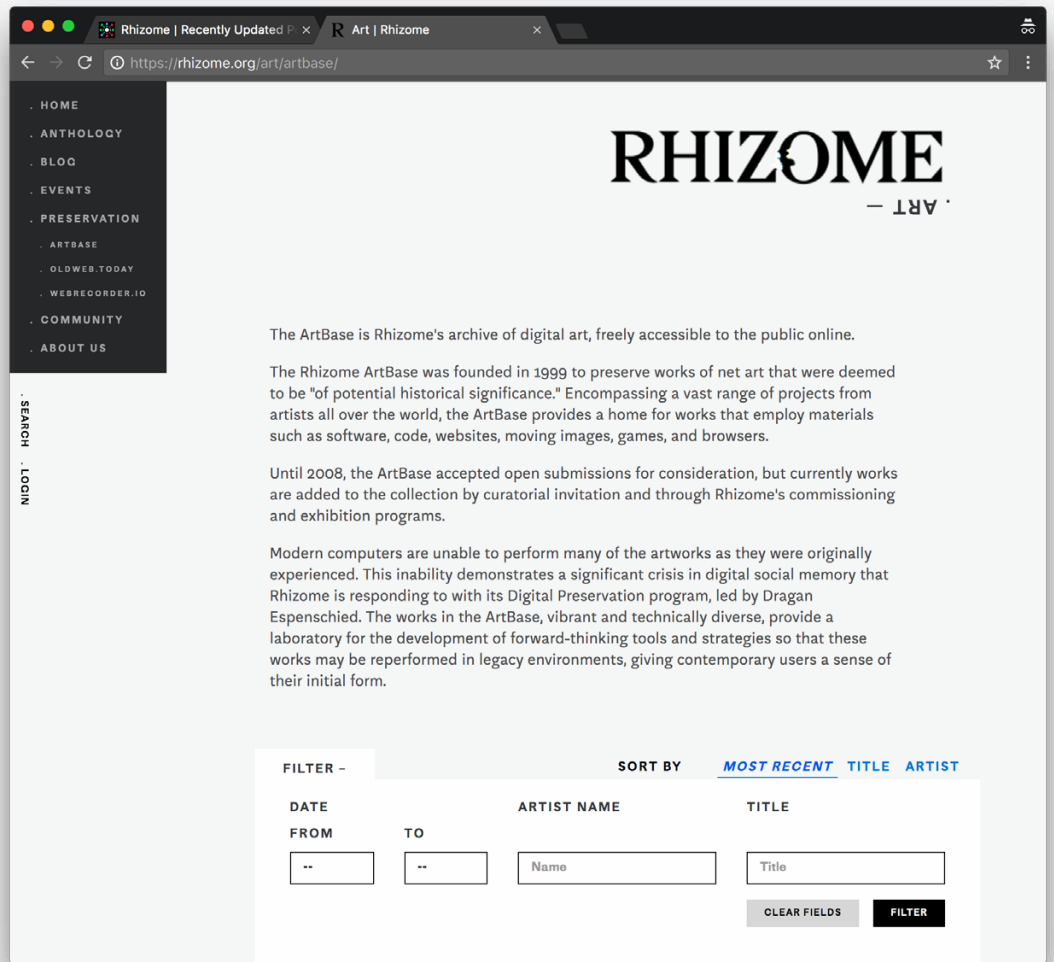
Rhizome | Recently Updated P ×
Art | Rhizome ×

https://rhizome.org/art/artbase/

. HOME
. ANTHOLOGY
. BLOG
. EVENTS
. PRESERVATION
. ARTBASE
. OLDWEB.TODAY
. WEBRECORDER.IO
. COMMUNITY
. ABOUT US

. SEARCH
. LOGIN

RHIZOME
. ART —

The ArtBase is Rhizome's archive of digital art, freely accessible to the public online.

The Rhizome ArtBase was founded in 1999 to preserve works of net art that were deemed to be "of potential historical significance." Encompassing a vast range of projects from artists all over the world, the ArtBase provides a home for works that employ materials such as software, code, websites, moving images, games, and browsers.

Until 2008, the ArtBase accepted open submissions for consideration, but currently works are added to the collection by curatorial invitation and through Rhizome's commissioning and exhibition programs.

Modern computers are unable to perform many of the artworks as they were originally experienced. This inability demonstrates a significant crisis in digital social memory that Rhizome is responding to with its Digital Preservation program, led by Dragan Espenschied. The works in the ArtBase, vibrant and technically diverse, provide a laboratory for the development of forward-thinking tools and strategies so that these works may be reperformed in legacy environments, giving contemporary users a sense of their initial form.

FILTER –
SORT BY MOST RECENT TITLE ARTIST

DATE
FROM TO
ARTIST NAME
TITLE
--
--
Name
Title
CLEAR FIELDS
FILTER